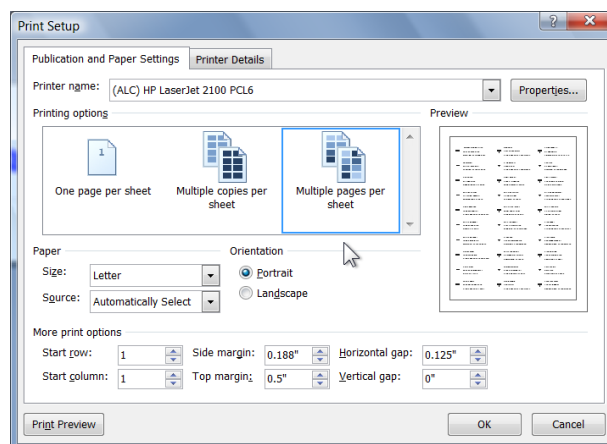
Print Setup

Publication and Paper Settings | Printer Details

Printer name: (ALC) HP LaserJet 2100 PCL6 | Properties...

Printing options

1

One page per sheet

Multiple copies per sheet

Multiple pages per sheet

Preview

Paper

Size: Letter

Source: Automatically Select

Orientation

Portrait

Landscape

More print options

Start row: 1

Start column: 1

Side margin: 0.188"

Top margin: 0.5"

Horizontal gap: 0.125"

Vertical gap: 0"

Print Preview

OK

Cancel